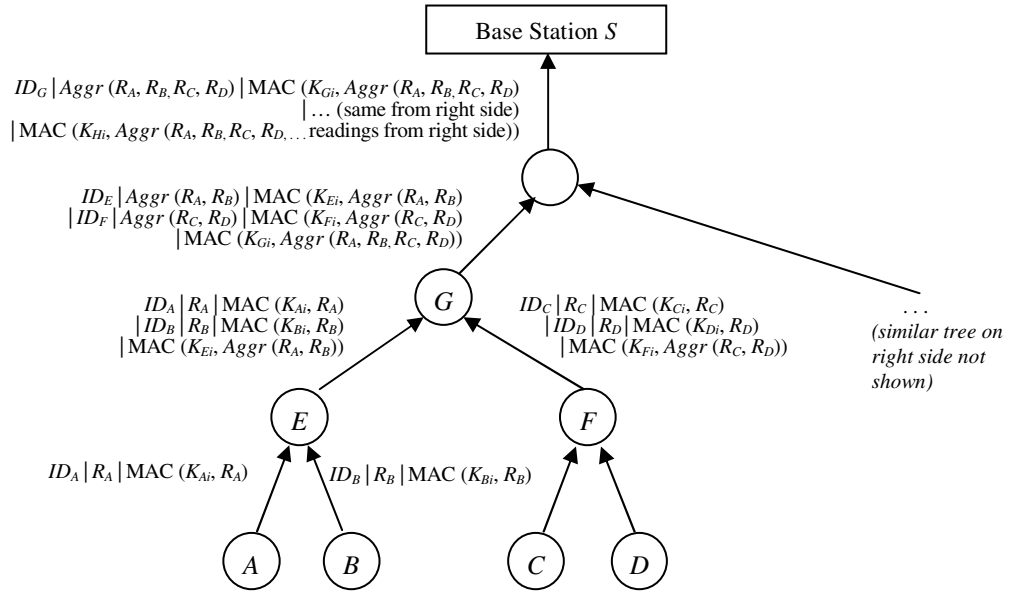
Base Station $S$

$ID_G$ | $Aggr$ ($R_A$, $R_B$, $R_C$, $R_D$) | MAC ($K_{Gi}$, $Aggr$ ($R_A$, $R_B$, $R_C$, $R_D$)
| … (same from right side)
| MAC ($K_{Hi}$, $Aggr$ ($R_A$, $R_B$, $R_C$, $R_D$, … readings from right side))

$ID_E$ | $Aggr$ ($R_A$, $R_B$) | MAC ($K_{Ei}$, $Aggr$ ($R_A$, $R_B$)
| $ID_F$ | $Aggr$ ($R_C$, $R_D$) | MAC ($K_{Fi}$, $Aggr$ ($R_C$, $R_D$)
| MAC ($K_{Gi}$, $Aggr$ ($R_A$, $R_B$, $R_C$, $R_D$))

$ID_A$ | $R_A$ | MAC ($K_{Ai}$, $R_A$)
| $ID_B$ | $R_B$ | MAC ($K_{Bi}$, $R_B$)
| MAC ($K_{Ei}$, $Aggr$ ($R_A$, $R_B$))

$G$

$ID_C$ | $R_C$ | MAC ($K_{Ci}$, $R_C$)
| $ID_D$ | $R_D$ | MAC ($K_{Di}$, $R_D$)
| MAC ($K_{Fi}$, $Aggr$ ($R_C$, $R_D$))

. . .
(similar tree on right side not shown)

$E$

$F$

$ID_A$ | $R_A$ | MAC ($K_{Ai}$, $R_A$)

$ID_B$ | $R_B$ | MAC ($K_{Bi}$, $R_B$)

$A$

$B$

$C$

$D$